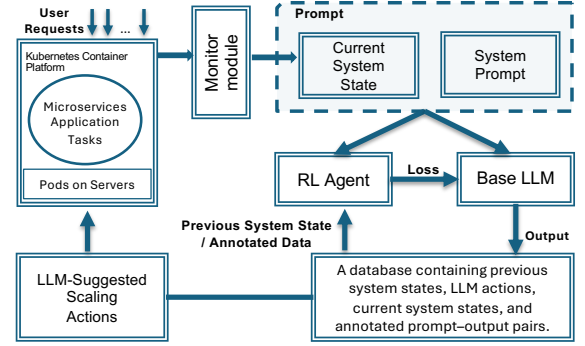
User Requests

...

Kubernetes Container Platform

Microservices Application Tasks

Pods on Servers

Monitor module

Prompt

Current System State

System Prompt

RL Agent

Loss

Base LLM

Output

Previous System State / Annotated Data

LLM-Suggested Scaling Actions

A database containing previous system states, LLM actions, current system states, and annotated prompt–output pairs.